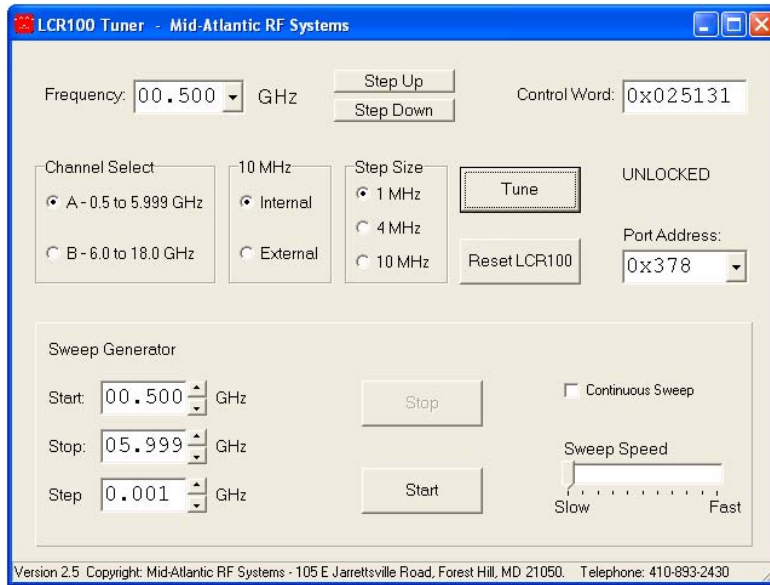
LCR100 Tuner - Mid-Atlantic RF Systems

Frequency: 00.500 GHz

Step Up
Step Down

Control Word: 0x025131

Channel Select
A - 0.5 to 5.999 GHz
B - 6.0 to 18.0 GHz

10 MHz
Internal
External

Step Size
1 MHz
4 MHz
10 MHz

Tune

Reset LCR100

UNLOCKED

Port Address:
0x378

Sweep Generator

Start: 00.500 GHz
Stop: 05.999 GHz
Step 0.001 GHz

Stop

Start

Continuous Sweep

Sweep Speed

Slow Fast

Version 2.5 Copyright: Mid-Atlantic RF Systems - 105 E Jarrettsville Road, Forest Hill, MD 21050. Telephone: 410-893-2430